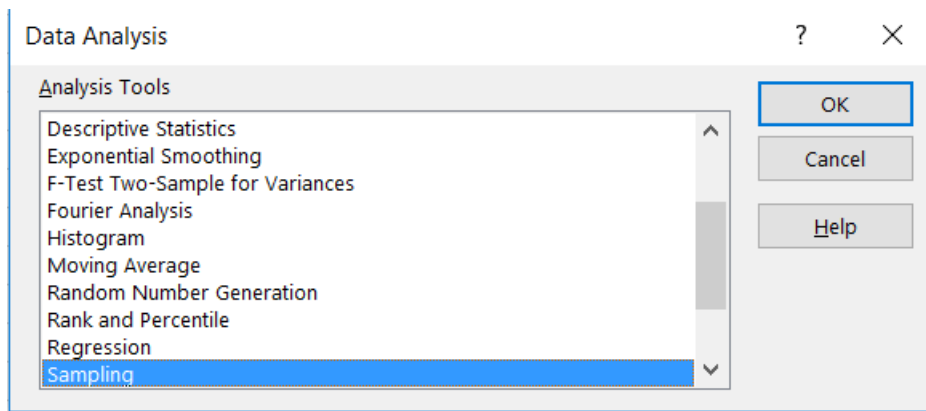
Data Analysis

?

Analysis Tools

Descriptive Statistics
Exponential Smoothing
F-Test Two-Sample for Variances
Fourier Analysis
Histogram
Moving Average
Random Number Generation
Rank and Percentile
Regression
Sampling

OK

Cancel

Help